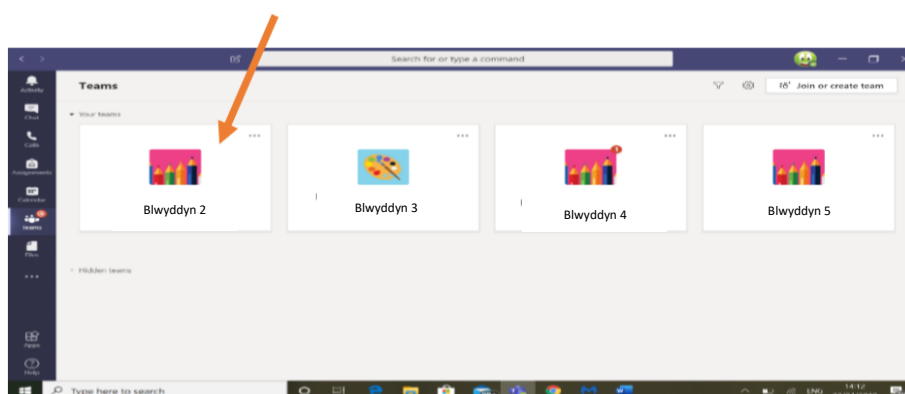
Search for or type a command

Activity
Chat
Calls
Assignments
Calendar
Teams
Files
...
Apps
Help

Teams

Join or create team

Your teams

Blwyddyn 2

Blwyddyn 3

Blwyddyn 4

Blwyddyn 5

Hidden teams

Type here to search

ENG
14:12